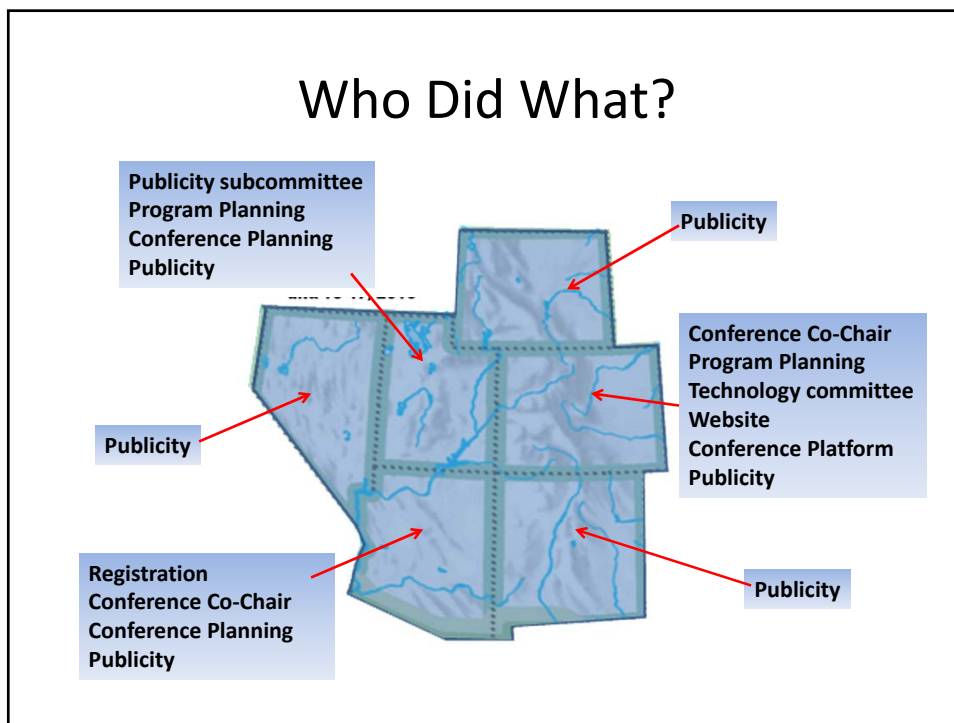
Who Did What?

Publicity subcommittee
Program Planning
Conference Planning
Publicity

Publicity

Conference Co-Chair
Program Planning
Technology committee
Website
Conference Platform
Publicity

Publicity

Registration
Conference Co-Chair
Conference Planning
Publicity

Publicity